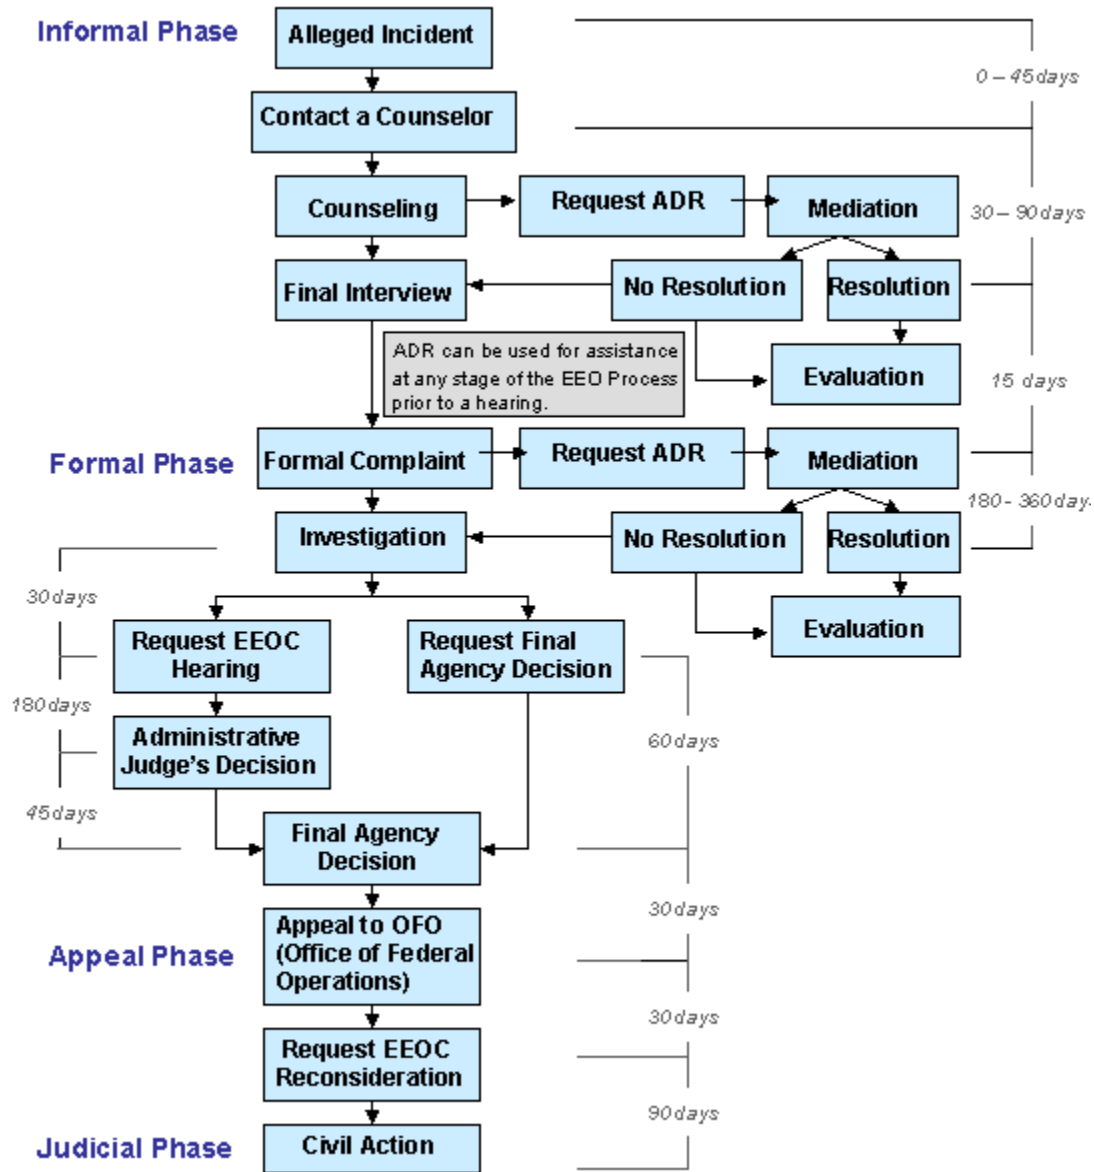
Informal Phase

Alleged Incident

0 – 45 days

Contact a Counselor

Counseling

Request ADR

Mediation

30 – 90 days

Final Interview

No Resolution

Resolution

ADR can be used for assistance at any stage of the EEO Process prior to a hearing.

Evaluation

15 days

Formal Phase

Formal Complaint

Request ADR

Mediation

180 - 360 day

Investigation

No Resolution

Resolution

30 days

Request EEOC Hearing

Request Final Agency Decision

Evaluation

180 days

Administrative Judge's Decision

60 days

45 days

Final Agency Decision

30 days

Appeal Phase

Appeal to OFO (Office of Federal Operations)

30 days

Request EEOC Reconsideration

90 days

Judicial Phase

Civil Action